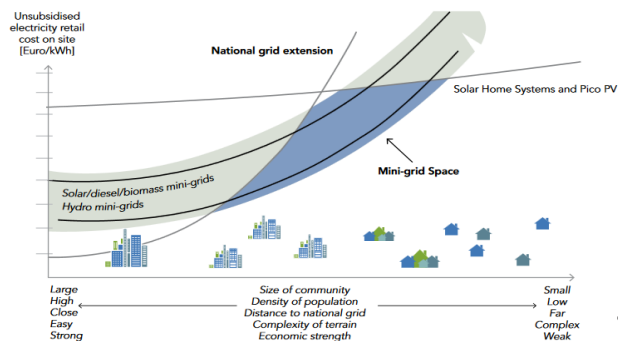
Unsubsidised electricity retail cost on site [Euro/kWh]

National grid extension

Solar Home Systems and Pico PV

Mini-grid Space

Solar/diesel/biomass mini-grids
Hydro mini-grids

Large
High
Close
Easy
Strong

Size of community
Density of population
Distance to national grid
Complexity of terrain
Economic strength

Small
Low
Far
Complex
Weak